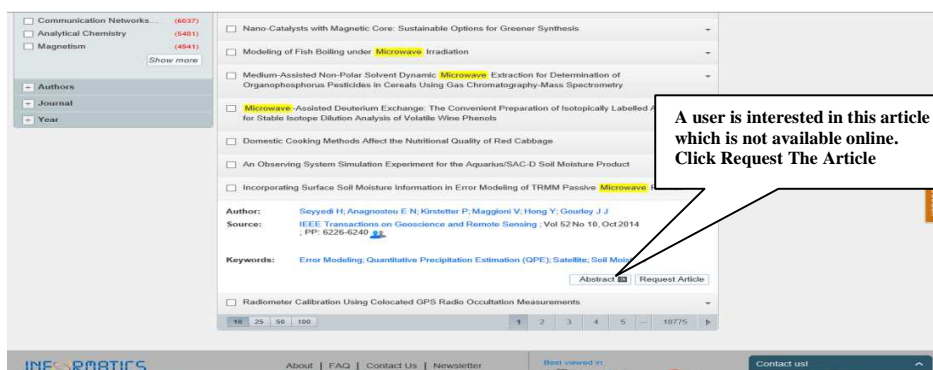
Communication Networks... (6037)
Analytical Chemistry (5481)
Magnetism (4941)
Show more

Authors
Journal
Year

Nano-Catalysts with Magnetic Core: Sustainable Options for Greener Synthesis

Modeling of Fish Boiling under Microwave Irradiation

Medium-Assisted Non-Polar Solvent Dynamic Microwave Extraction for Determination of Organophosphorus Pesticides in Cereals Using Gas Chromatography-Mass Spectrometry

Microwave-Assisted Deuterium Exchange: The Convenient Preparation of Isotopically Labelled A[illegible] for Stable Isotope Dilution Analysis of Volatile Wine Phenols

Domestic Cooking Methods Affect the Nutritional Quality of Red Cabbage

An Observing System Simulation Experiment for the Aquarius/SAC-D Soil Moisture Product

Incorporating Surface Soil Moisture Information in Error Modeling of TRMM Passive Microwave R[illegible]

Author: Seyyedi H; Anagnostou E N; Kirstetter P; Maggioni V; Hong Y; Gourley J J
Source: IEEE Transactions on Geoscience and Remote Sensing ; Vol 52 No 10, Oct 2014 ; PP: 6226-6240

Keywords: Error Modeling; Quantitative Precipitation Estimation (QPE); Satellite; Soil Mois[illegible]

Abstract Request Article

Radiometer Calibration Using Colocated GPS Radio Occultation Measurements

10 25 50 100

1 2 3 4 5 ... 10775

A user is interested in this article which is not available online. Click Request The Article

INFORMATICS

About | FAQ | Contact Us | Newsletter

Best viewed in

Contact us!